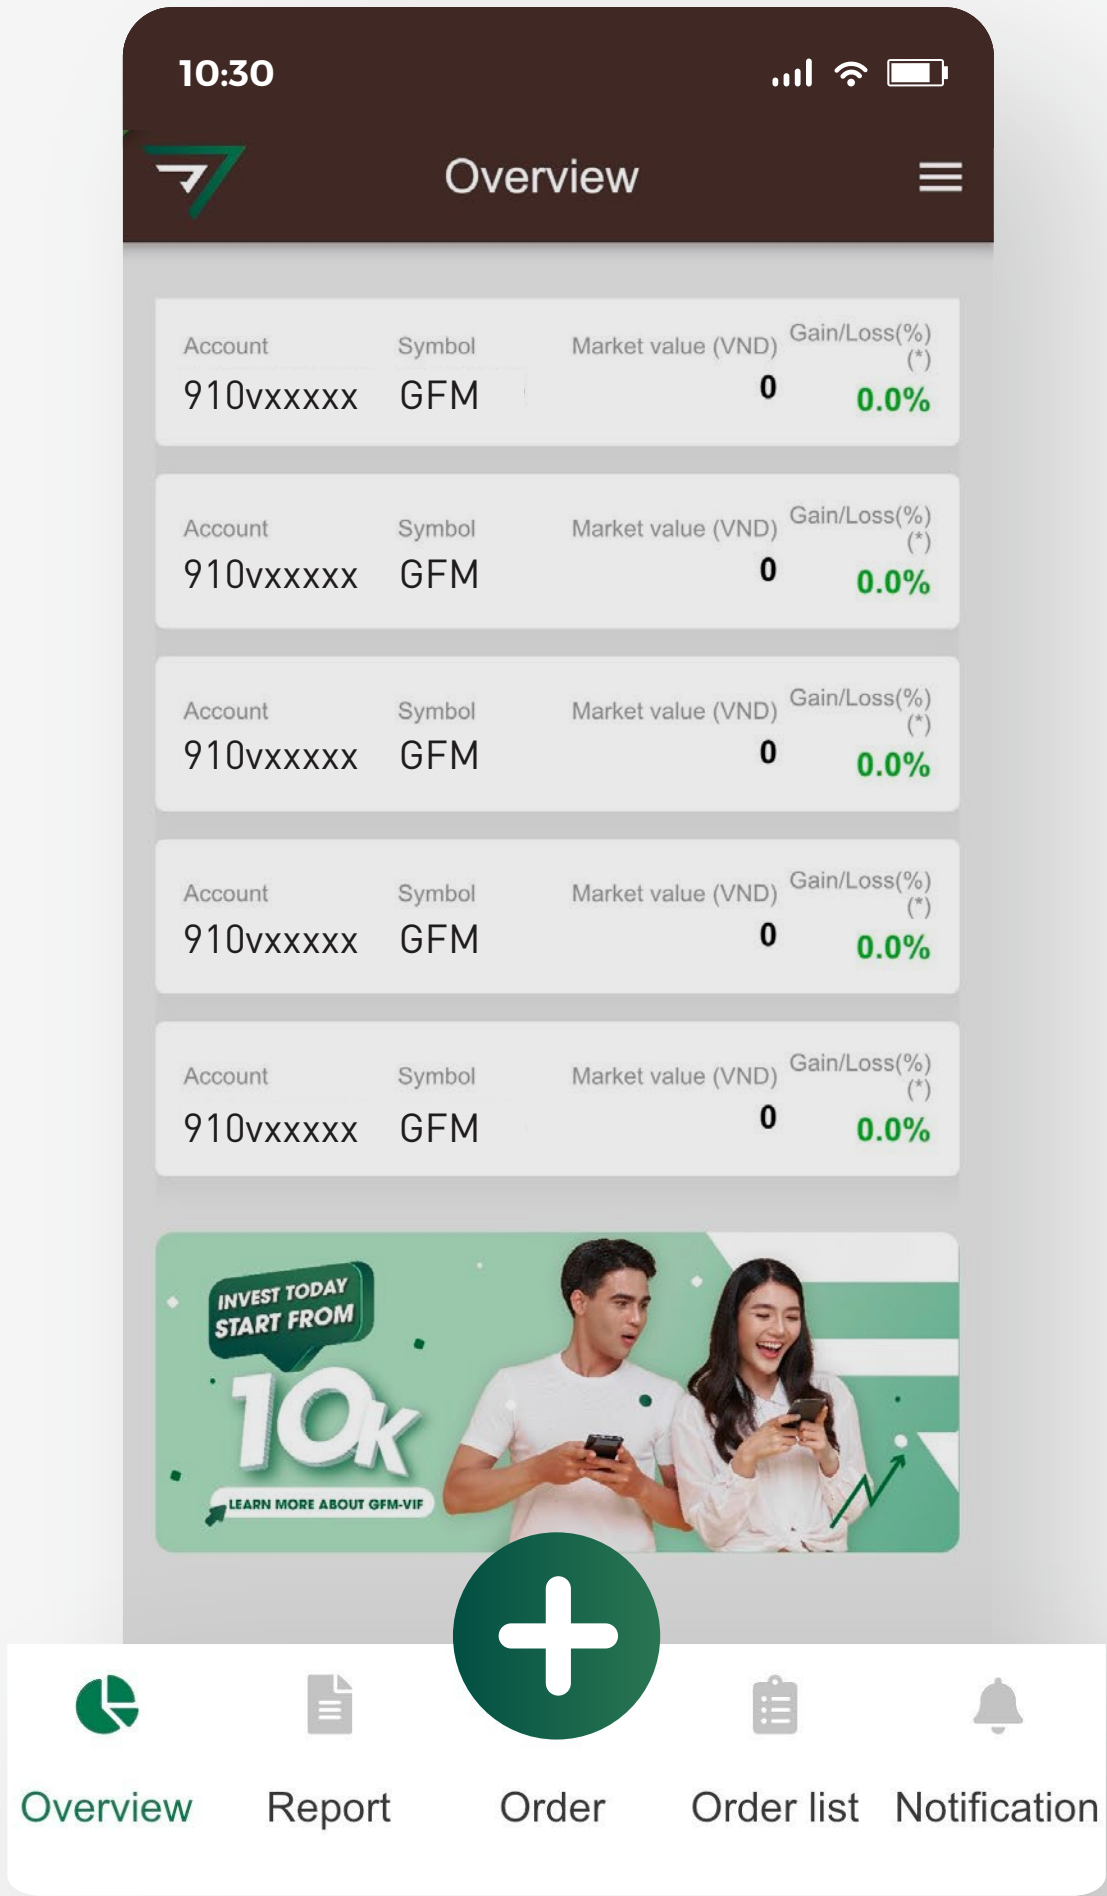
10:30

Overview

Account
910vxxxxx

Symbol
GFM

Market value (VND)
0

Gain/Loss(%) (*)
0.0%

Account
910vxxxxx

Symbol
GFM

Market value (VND)
0

Gain/Loss(%) (*)
0.0%

Account
910vxxxxx

Symbol
GFM

Market value (VND)
0

Gain/Loss(%) (*)
0.0%

Account
910vxxxxx

Symbol
GFM

Market value (VND)
0

Gain/Loss(%) (*)
0.0%

Account
910vxxxxx

Symbol
GFM

Market value (VND)
0

Gain/Loss(%) (*)
0.0%

INVEST TODAY START FROM
10K
LEARN MORE ABOUT GFM-VIF

Overview Report Order Order list Notification